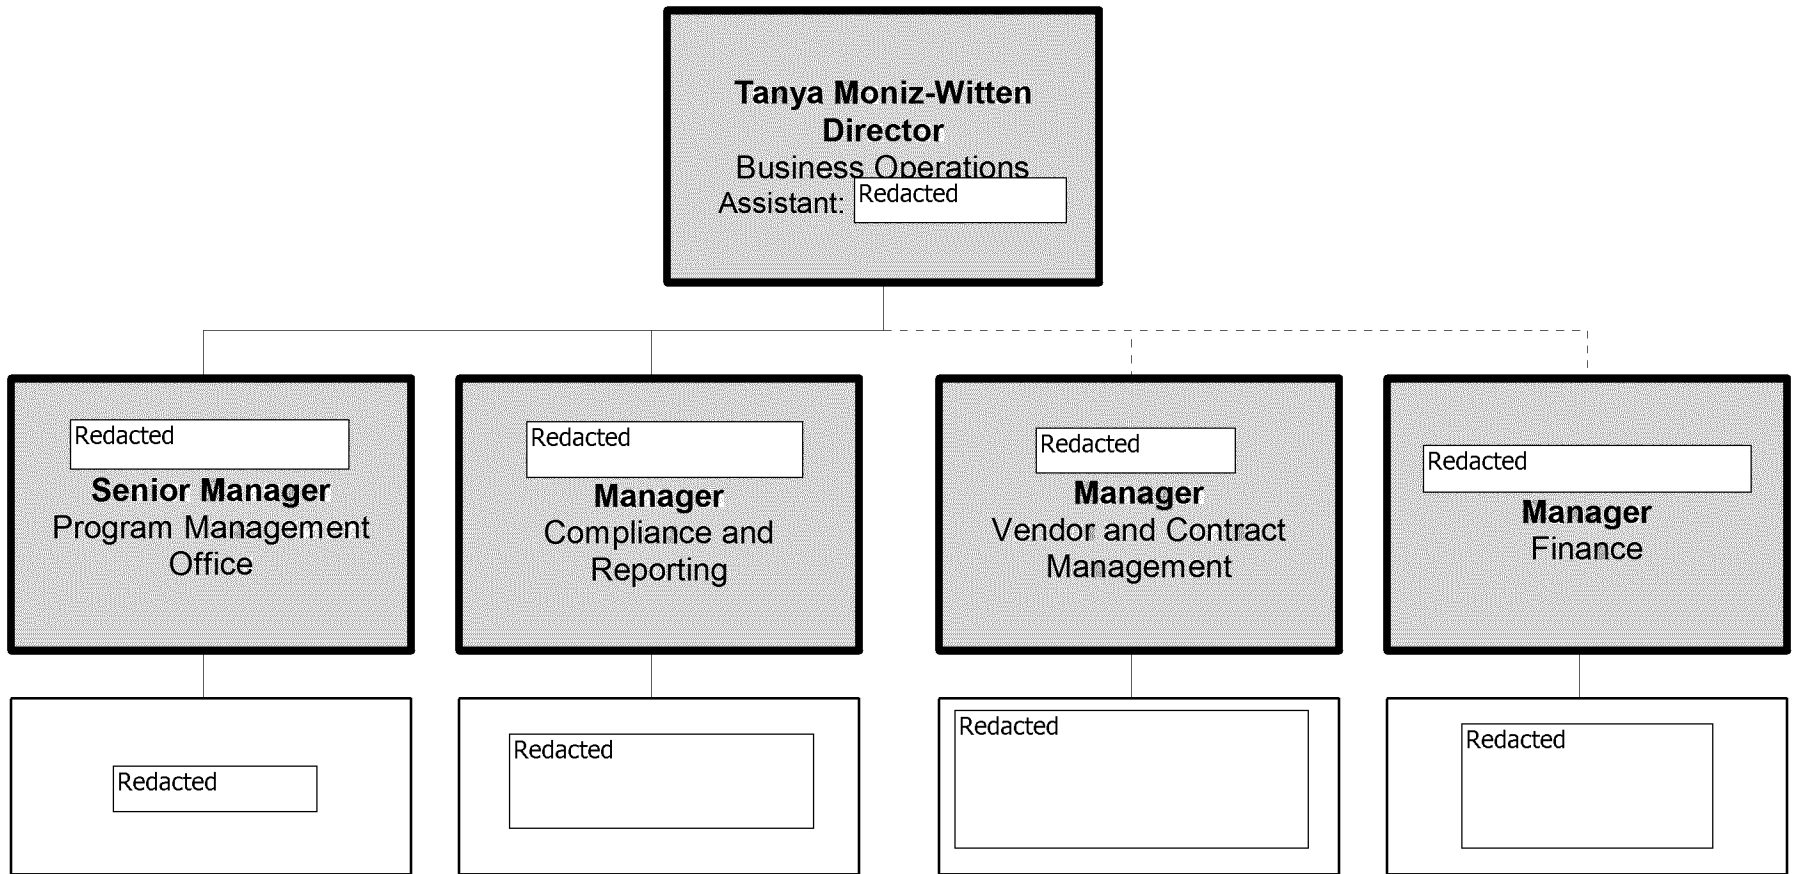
Tanya Moniz-Witten
Director
Business Operations
Assistant: Redacted

Redacted
Senior Manager
Program Management Office

Redacted
Manager
Compliance and Reporting

Redacted
Manager
Vendor and Contract Management

Redacted
Manager
Finance

Redacted

Redacted

Redacted

Redacted